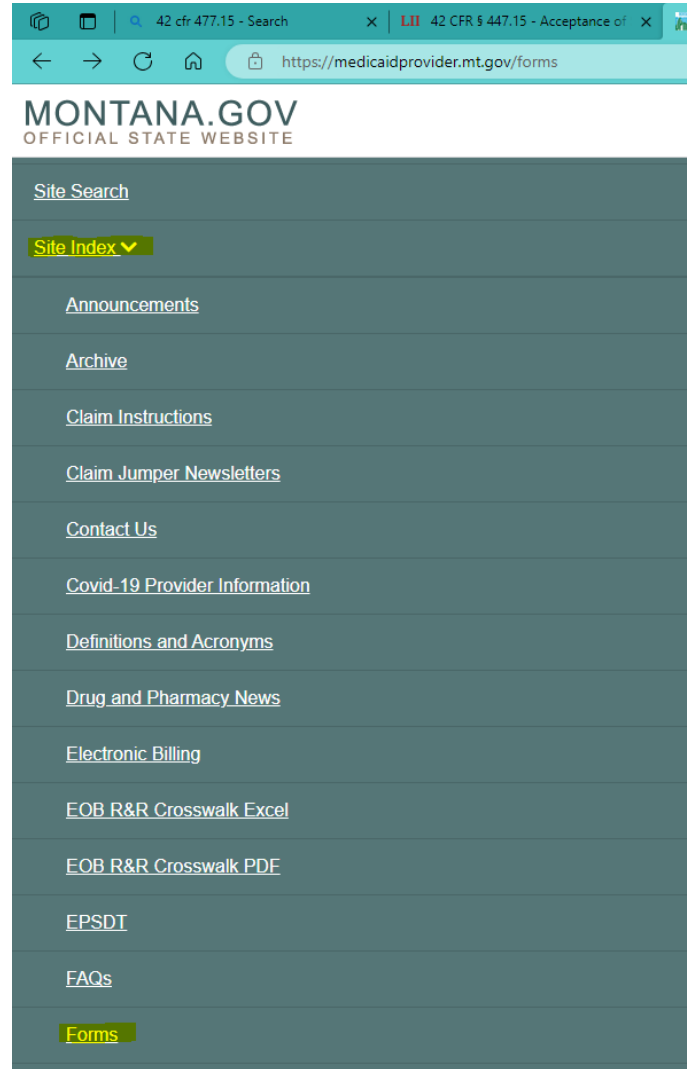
42 cfr 477.15 - Search
LII 42 CFR § 447.15 - Acceptance of

https://medicaidprovider.mt.gov/forms

MONTANA.GOV
OFFICIAL STATE WEBSITE

Site Search

Site Index

Announcements

Archive

Claim Instructions

Claim Jumper Newsletters

Contact Us

Covid-19 Provider Information

Definitions and Acronyms

Drug and Pharmacy News

Electronic Billing

EOB R&R Crosswalk Excel

EOB R&R Crosswalk PDF

EPSDT

FAQs

Forms